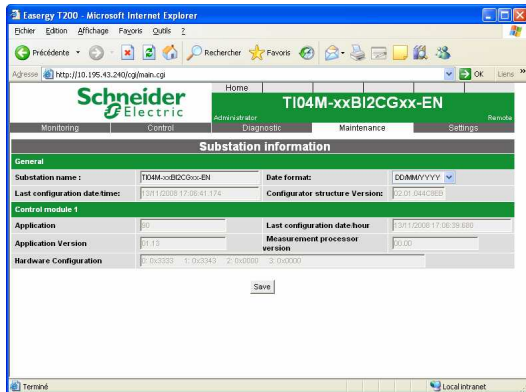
Easergy T200 - Microsoft Internet Explorer

Fichier Edition Affichage Favoris Outils ?

Précédente Rechercher Favoris

Adresse http://10.195.43.240/cgi/main.cgi OK Liens »

Schneider Electric

Home

Administrator

TI04M-xxBI2CGxx-EN

Remote

Monitoring | Control | Diagnostic | Maintenance | Settings

Substation information

General

Substation name : TI04M-xxBI2CGxx-EN

Date format: DD/MM/YYYY

Last configuration date/time: 13/11/2008 17:06:41.174

Configurator structure Version: 02.01.044C9EB

Control module 1

Application 80

Last configuration date/hour 13/11/2008 17:06:39.680

Application Version 01.15

Measurement processor version 00.00

Hardware Configuration 0: 0x3333 1: 0x3343 2: 0x0000 3: 0x0000

Save

Terminé

Local intranet